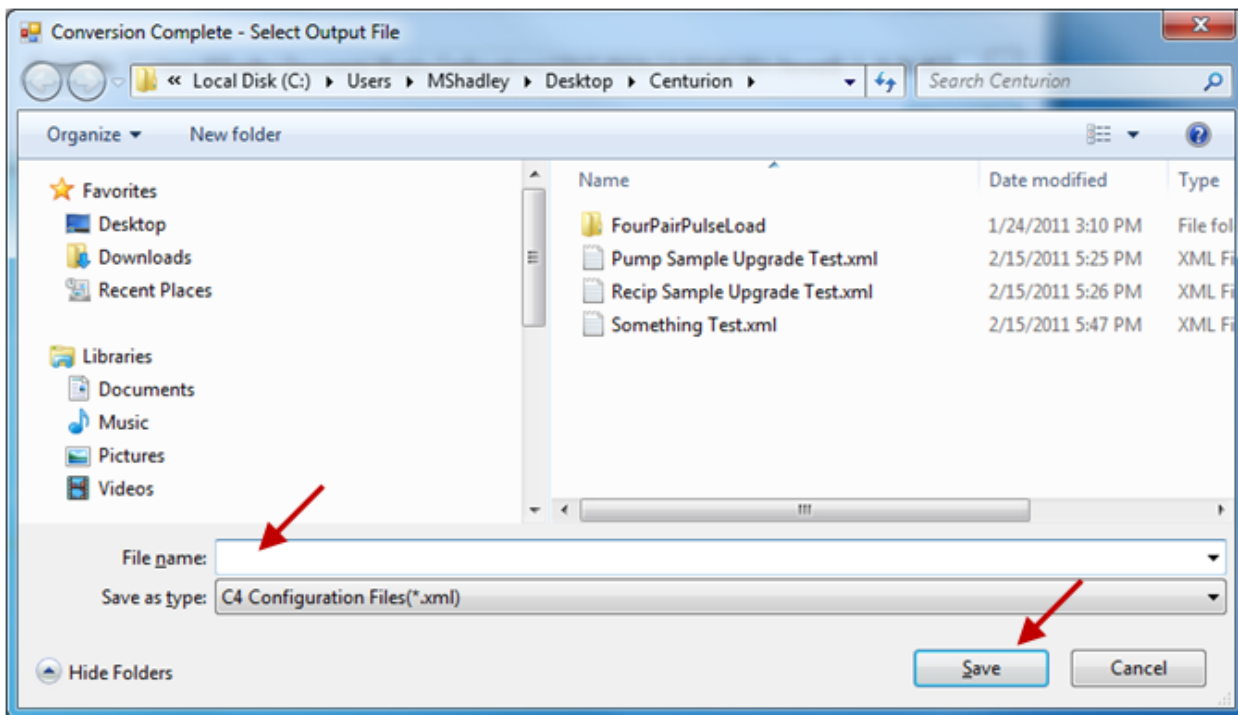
Conversion Complete - Select Output File

« Local Disk (C:) ▸ Users ▸ MShadley ▸ Desktop ▸ Centurion ▸

Search Centurion

Organize ▾ New folder

Favorites
Desktop
Downloads
Recent Places

Libraries
Documents
Music
Pictures
Videos

| Name | Date modified | Type |
|---|---|---|
| FourPairPulseLoad | 1/24/2011 3:10 PM | File fol |
| Pump Sample Upgrade Test.xml | 2/15/2011 5:25 PM | XML Fi |
| Recip Sample Upgrade Test.xml | 2/15/2011 5:26 PM | XML Fi |
| Something Test.xml | 2/15/2011 5:47 PM | XML Fi |

File name:

Save as type: C4 Configuration Files(*.xml)

Hide Folders

Save

Cancel